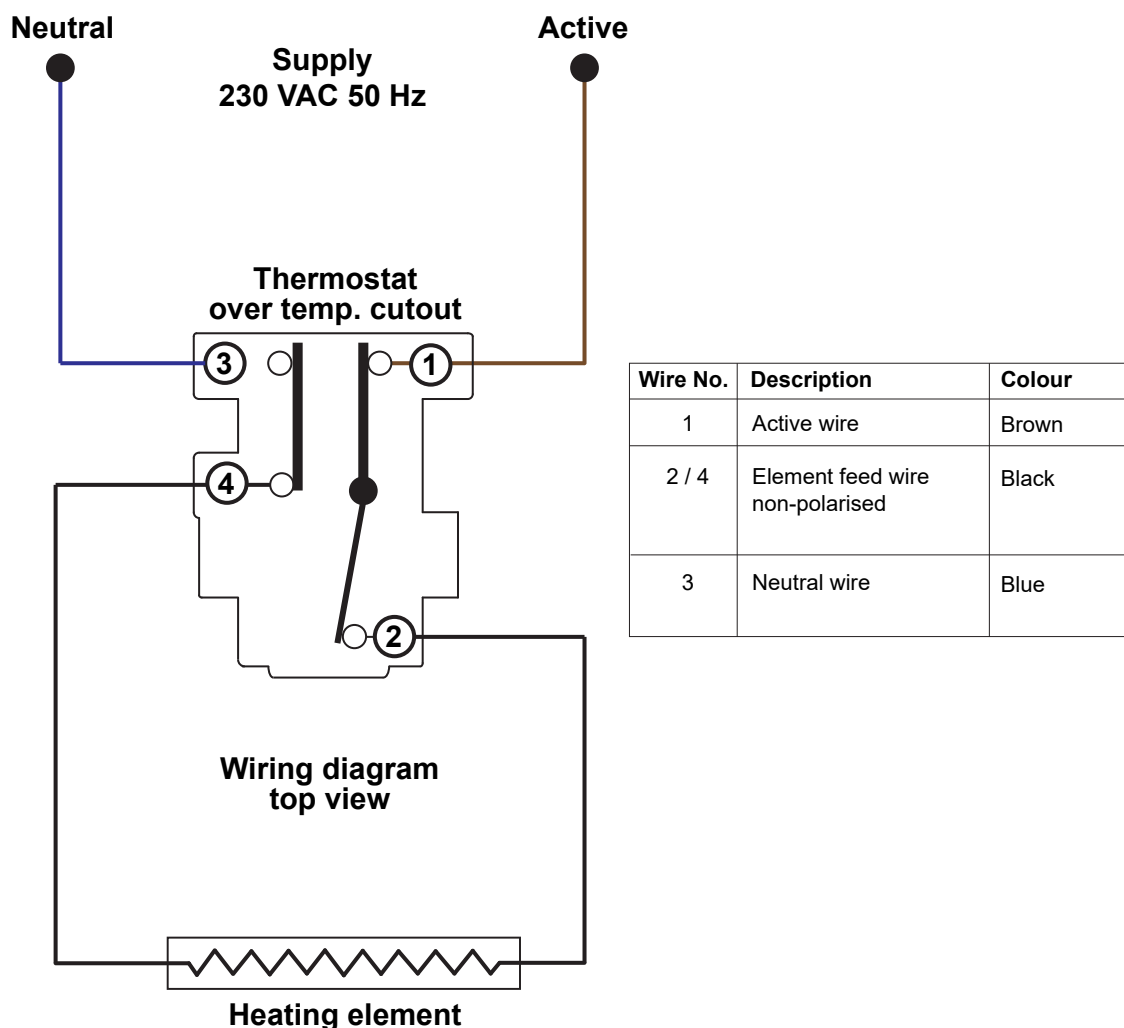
Neutral

Active

Supply
230 VAC 50 Hz

Thermostat
over temp. cutout

3

1

4

2

Wiring diagram
top view

Heating element

| Wire No. | Description | Colour |
|---|---|---|
| 1 | Active wire | Brown |
| 2 / 4 | Element feed wire non-polarised | Black |
| 3 | Neutral wire | Blue |